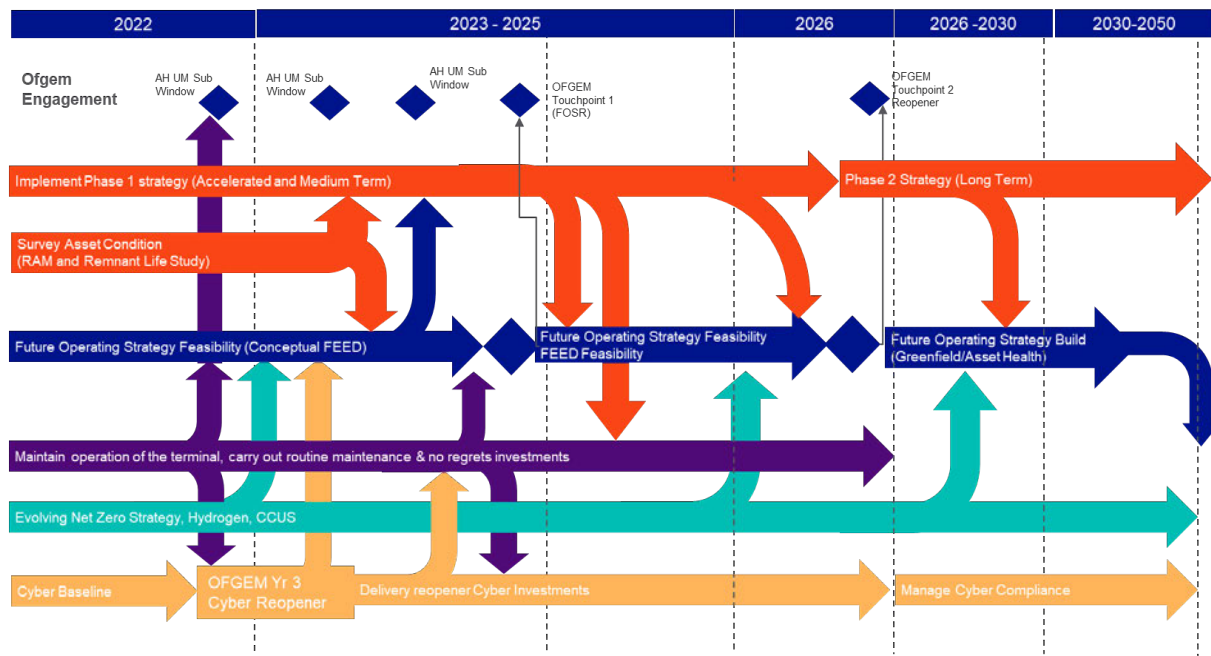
| 2022 | 2023 - 2025 | 2026 | 2026 -2030 | 2030-2050 |
|---|---|---|---|---|

Ofgem Engagement

AH UM Sub Window

AH UM Sub Window

AH UM Sub Window

OFGEM Touchpoint 1 (FOSR)

OFGEM Touchpoint 2 Reopener

Implement Phase 1 strategy (Accelerated and Medium Term)

Phase 2 Strategy (Long Term)

Survey Asset Condition (RAM and Remnant Life Study)

Future Operating Strategy Feasibility (Conceptual FEED)

Future Operating Strategy Feasibility FEED Feasibility

Future Operating Strategy Build (Greenfield/Asset Health)

Maintain operation of the terminal, carry out routine maintenance & no regrets investments

Evolving Net Zero Strategy, Hydrogen, CCUS

Cyber Baseline

OFGEM Yr 3 Cyber Reopener

Delivery reopener Cyber Investments

Manage Cyber Compliance